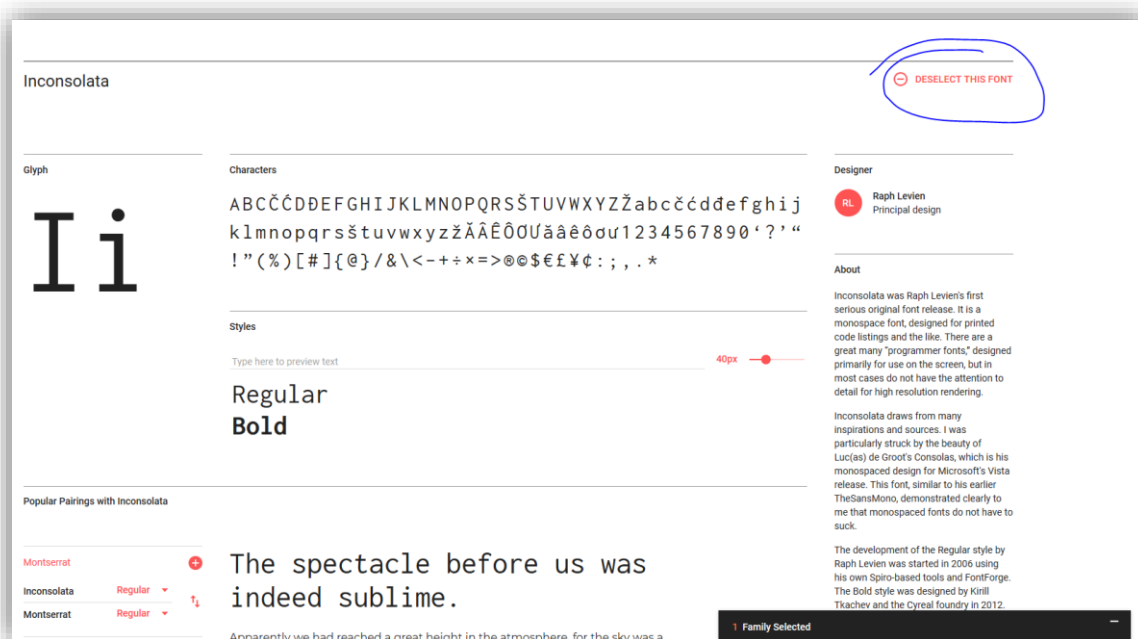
Inconsolata

DESELECT THIS FONT

Glyph

Ii

Characters

ABCČĆDĐEFGHIJKLMNOPQRSŠTUVWXYZŽabcčćdđefghijklmnopqrsštuvwxyzžĂÂÊÔƠƯăâêôơư1234567890‘?’“!”(%)[#]{@}/&\<-+÷×=>®©$€£¥¢:;,.*

Styles

Type here to preview text

40px

Regular

**Bold**

Designer

RL

Raph Levien

Principal design

About

Inconsolata was Raph Levien's first serious original font release. It is a monospace font, designed for printed code listings and the like. There are a great many "programmer fonts," designed primarily for use on the screen, but in most cases do not have the attention to detail for high resolution rendering.

Inconsolata draws from many inspirations and sources. I was particularly struck by the beauty of Luc(as) de Groot's Consolas, which is his monospaced design for Microsoft's Vista release. This font, similar to his earlier TheSansMono, demonstrated clearly to me that monospaced fonts do not have to suck.

The development of the Regular style by Raph Levien was started in 2006 using his own Spiro-based tools and FontForge. The Bold style was designed by Kirill Tkachev and the Cyreal foundry in 2012.

Popular Pairings with Inconsolata

Montserrat

Inconsolata Regular

Montserrat Regular

The spectacle before us was indeed sublime.

Apparently we had reached a great height in the atmosphere, for the sky was a

1 Family Selected